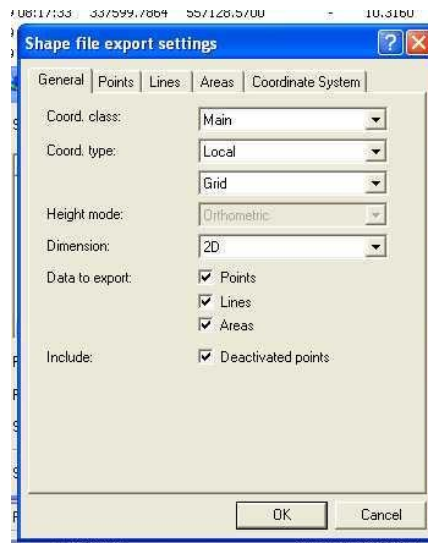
08:17:33 337599.7864 557128.5700 - 10.3160

Shape file export settings

General | Points | Lines | Areas | Coordinate System

Coord. class: Main

Coord. type: Local

Grid

Height mode: Orthometric

Dimension: 2D

Data to export: Points

Lines

Areas

Include: Deactivated points

OK

Cancel